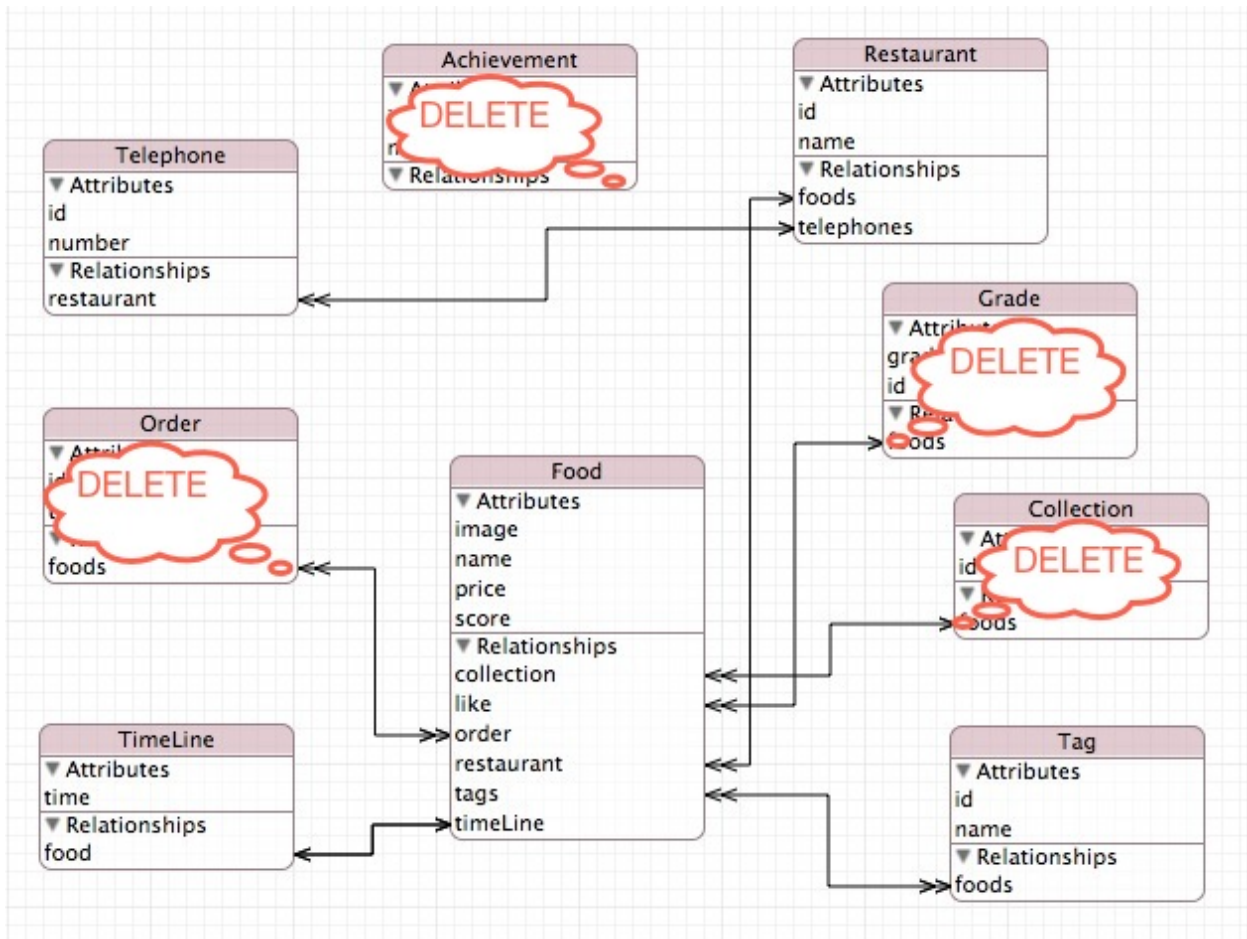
Achievement
▼ Attri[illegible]
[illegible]
n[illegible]
DELETE
▼ Relationships

Restaurant
▼ Attributes
id
name
▼ Relationships
foods
telephones

Telephone
▼ Attributes
id
number
▼ Relationships
restaurant

Grade
▼ Attribut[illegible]
gra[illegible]
id
DELETE
▼ Rel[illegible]
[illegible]ods

Order
▼ Attri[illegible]
id
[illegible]
DELETE
foods

Food
▼ Attributes
image
name
price
score
▼ Relationships
collection
like
order
restaurant
tags
timeLine

Collection
▼ Att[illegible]
id
DELETE
▼ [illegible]
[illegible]ods

TimeLine
▼ Attributes
time
▼ Relationships
food

Tag
▼ Attributes
id
name
▼ Relationships
foods